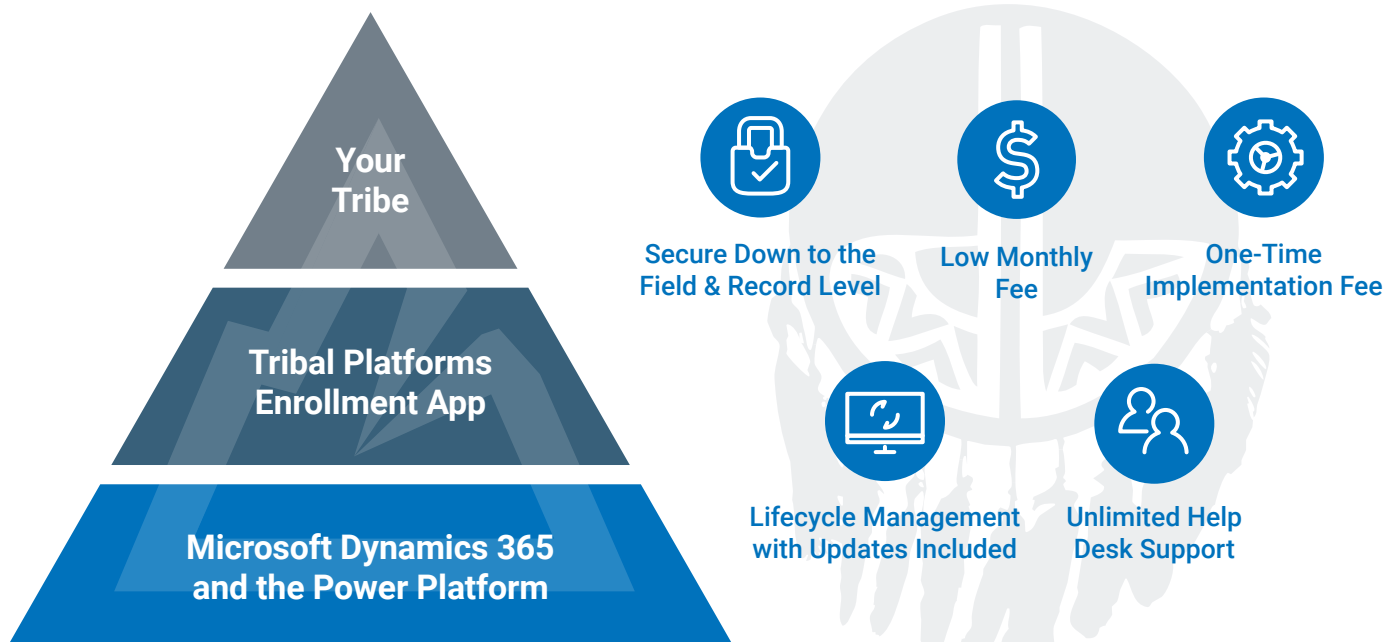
Your Tribe

Tribal Platforms Enrollment App

Microsoft Dynamics 365 and the Power Platform

Secure Down to the Field & Record Level

Low Monthly Fee

One-Time Implementation Fee

Lifecycle Management with Updates Included

Unlimited Help Desk Support